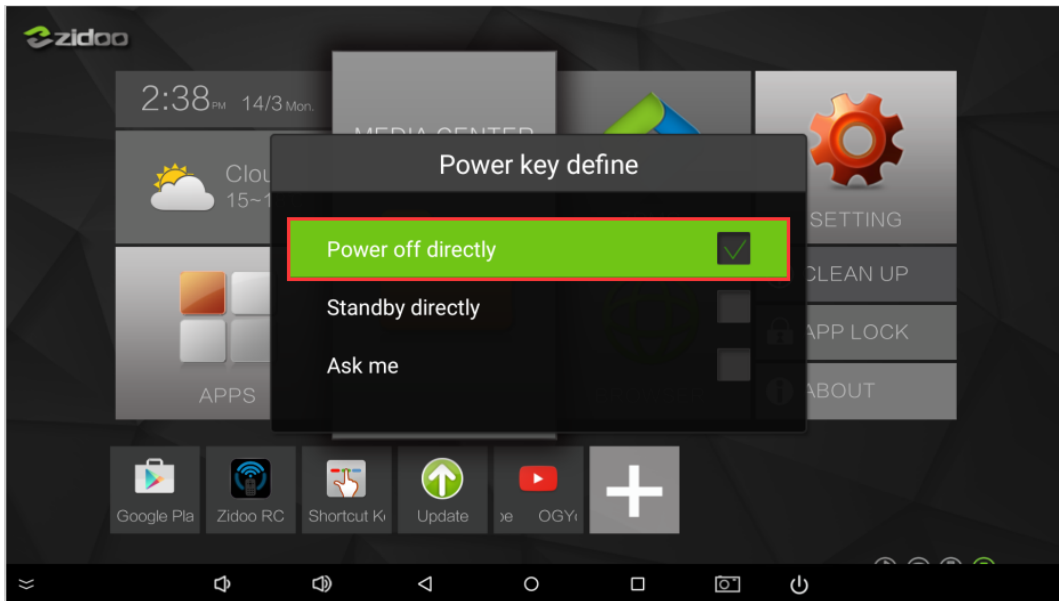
zidoo

2:38 PM 14/3 Mon.

Clou
15~1

MEDIA CENTER

SETTING

CLEAN UP

APP LOCK

ABOUT

APPS

Power key define

Power off directly

Standby directly

Ask me

Google Pla

Zidoo RC

Shortcut K

Update

OGY